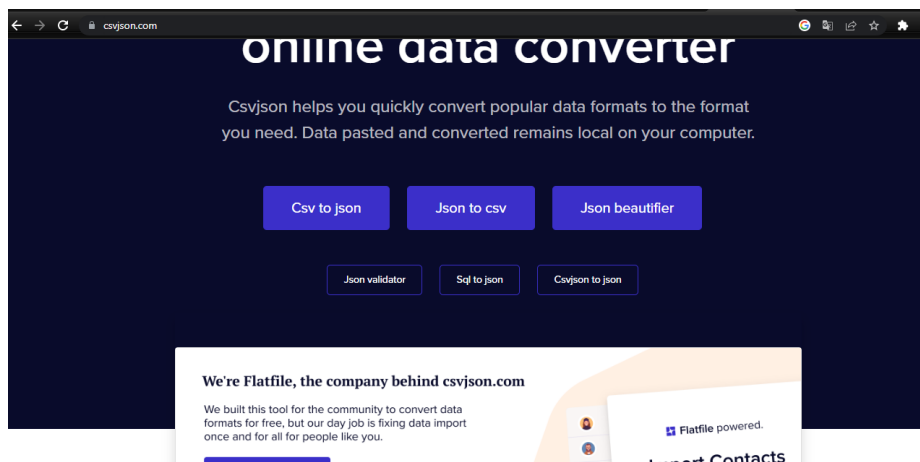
csvjson.com

online data converter

Csvjson helps you quickly convert popular data formats to the format you need. Data pasted and converted remains local on your computer.

Csv to json

Json to csv

Json beautifier

Json validator

Sql to json

Csvjson to json

We're Flatfile, the company behind csvjson.com

We built this tool for the community to convert data formats for free, but our day job is fixing data import once and for all for people like you.

Flatfile powered.

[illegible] Contacts